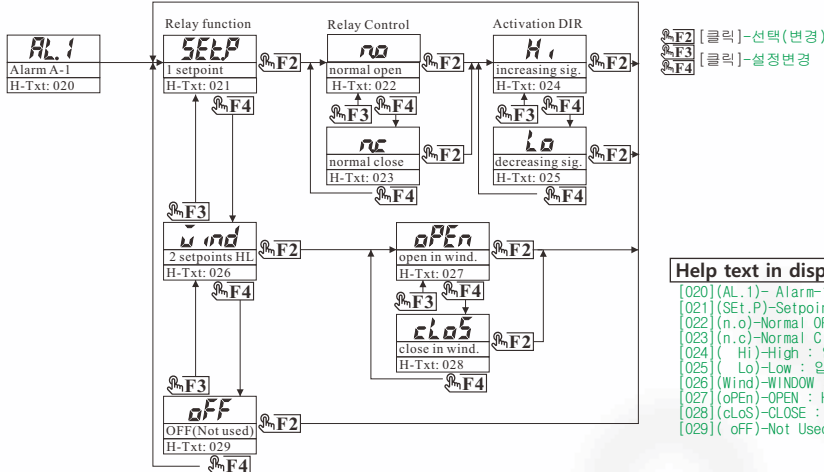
AL.1
Alarm A-1
H-Txt: 020

Relay function
SEt.P
1 setpoint
H-Txt: 021
F2
F4

Relay Control
no
normal open
H-Txt: 022
F2
F3
F4

nc
normal close
H-Txt: 023
F2
F4

Activation DIR
Hi
increasing sig.
H-Txt: 024
F2
F4

Lo
decreasing sig.
H-Txt: 025
F2
F4

F2 [클릭]-선택(변경)
F3
F4 [클릭]-설정변경

F3
wind
2 setpoints HL
H-Txt: 026
F2
F4

oPEn
open in wind.
H-Txt: 027
F2
F3
F4

cLoS
close in wind.
H-Txt: 028
F2
F4

F3
oFF
OFF(Not used)
H-Txt: 029
F2
F4

Help text in disp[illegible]
[020](AL.1)- Alarm-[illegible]
[021](SEt.P)-Setpoi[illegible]
[022](n.o)-Normal O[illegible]
[023](n.c)-Normal C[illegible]
[024]( Hi)-High : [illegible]
[025]( Lo)-Low : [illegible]
[026](Wind)-WINDOW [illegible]
[027](oPEn)-OPEN : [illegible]
[028](cLoS)-CLOSE : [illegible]
[029]( oFF)-Not Use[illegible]